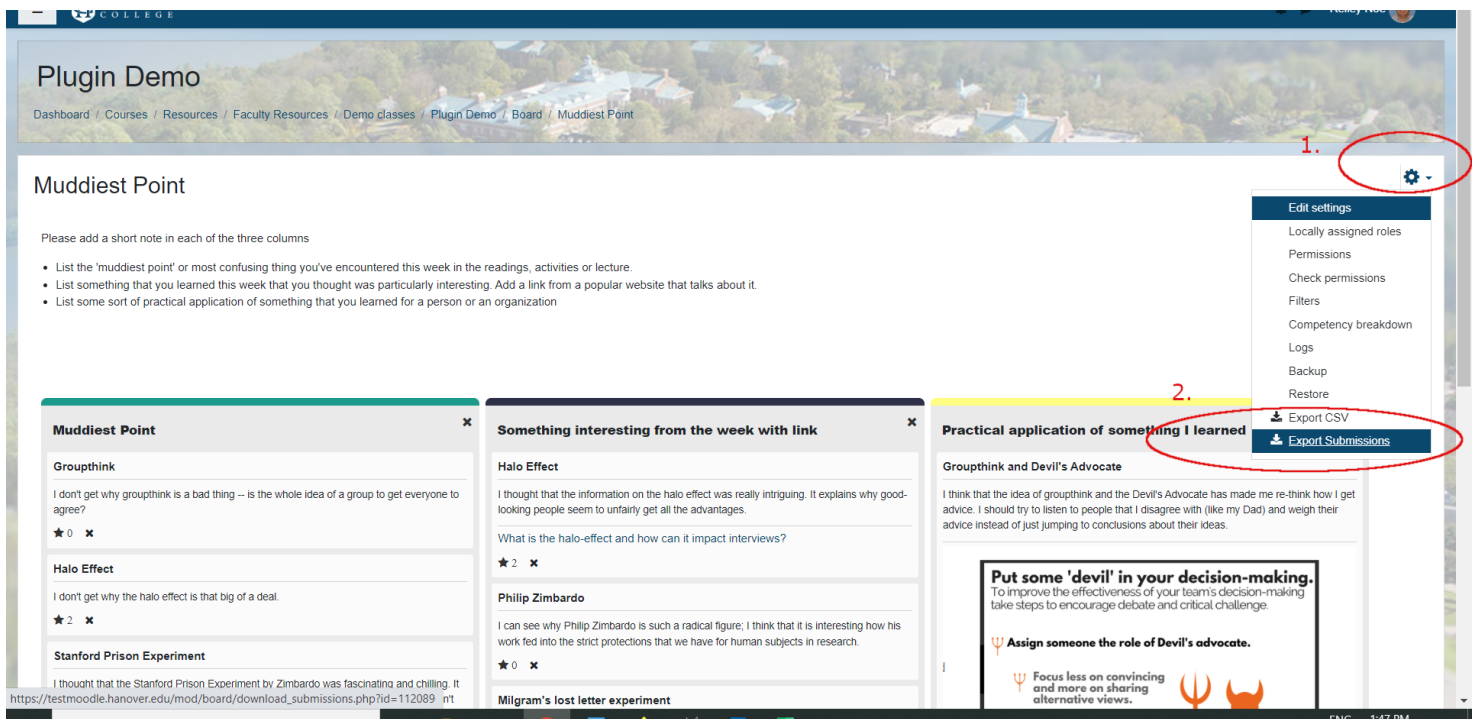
COLLEGE

Plugin Demo

Dashboard / Courses / Resources / Faculty Resources / Demo classes / Plugin Demo / Board / Muddiest Point

1.

Muddiest Point

Edit settings
Locally assigned roles
Permissions
Check permissions
Filters
Competency breakdown
Logs
Backup
Restore
Export CSV
Export Submissions

2.

Please add a short note in each of the three columns

- List the 'muddiest point' or most confusing thing you've encountered this week in the readings, activities or lecture.
- List something that you learned this week that you thought was particularly interesting. Add a link from a popular website that talks about it.
- List some sort of practical application of something that you learned for a person or an organization

Muddiest Point

Groupthink

I don't get why groupthink is a bad thing -- is the whole idea of a group to get everyone to agree?

0

Halo Effect

I don't get why the halo effect is that big of a deal.

2

Stanford Prison Experiment

I thought that the Stanford Prison Experiment by Zimbardo was fascinating and chilling. It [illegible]n't

Something interesting from the week with link

Halo Effect

I thought that the information on the halo effect was really intriguing. It explains why good-looking people seem to unfairly get all the advantages.

What is the halo-effect and how can it impact interviews?

2

Philip Zimbardo

I can see why Philip Zimbardo is such a radical figure; I think that it is interesting how his work fed into the strict protections that we have for human subjects in research.

0

Milgram's lost letter experiment

Practical application of something I learned

Groupthink and Devil's Advocate

I think that the idea of groupthink and the Devil's Advocate has made me re-think how I get advice. I should try to listen to people that I disagree with (like my Dad) and weigh their advice instead of just jumping to conclusions about their ideas.

Put some 'devil' in your decision-making.
To improve the effectiveness of your team's decision-making take steps to encourage debate and critical challenge.

Assign someone the role of Devil's advocate.

Focus less on convincing and more on sharing alternative views.

https://testmoodle.hanover.edu/mod/board/download_submissions.php?id=112089